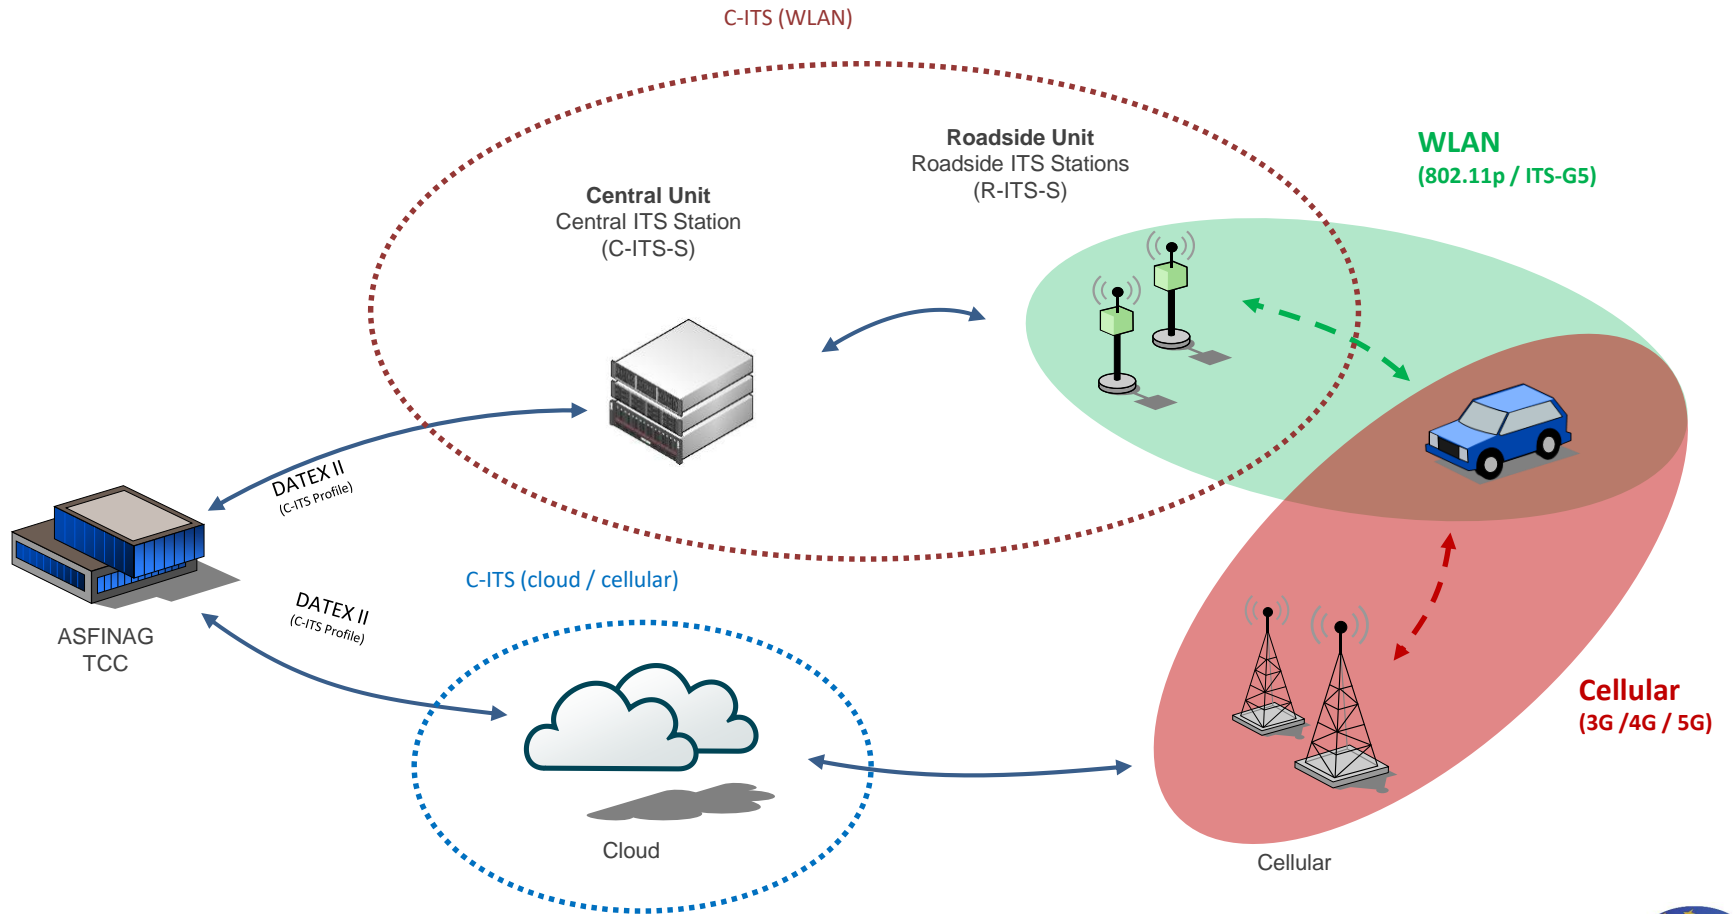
C-ITS (WLAN)

Roadside Unit
Roadside ITS Stations
(R-ITS-S)

WLAN
(802.11p / ITS-G5)

Central Unit
Central ITS Station
(C-ITS-S)

DATEX II
(C-ITS Profile)

ASFINAG
TCC

C-ITS (cloud / cellular)

DATEX II
(C-ITS Profile)

Cloud

Cellular
(3G /4G / 5G)

Cellular